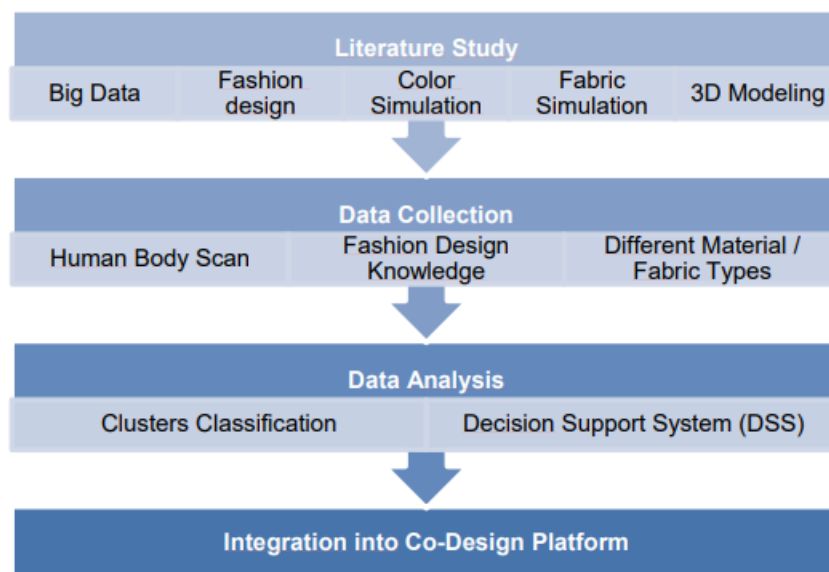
Literature Study

Big Data

Fashion design

Color Simulation

Fabric Simulation

3D Modeling

Data Collection

Human Body Scan

Fashion Design Knowledge

Different Material / Fabric Types

Data Analysis

Clusters Classification

Decision Support System (DSS)

Integration into Co-Design Platform